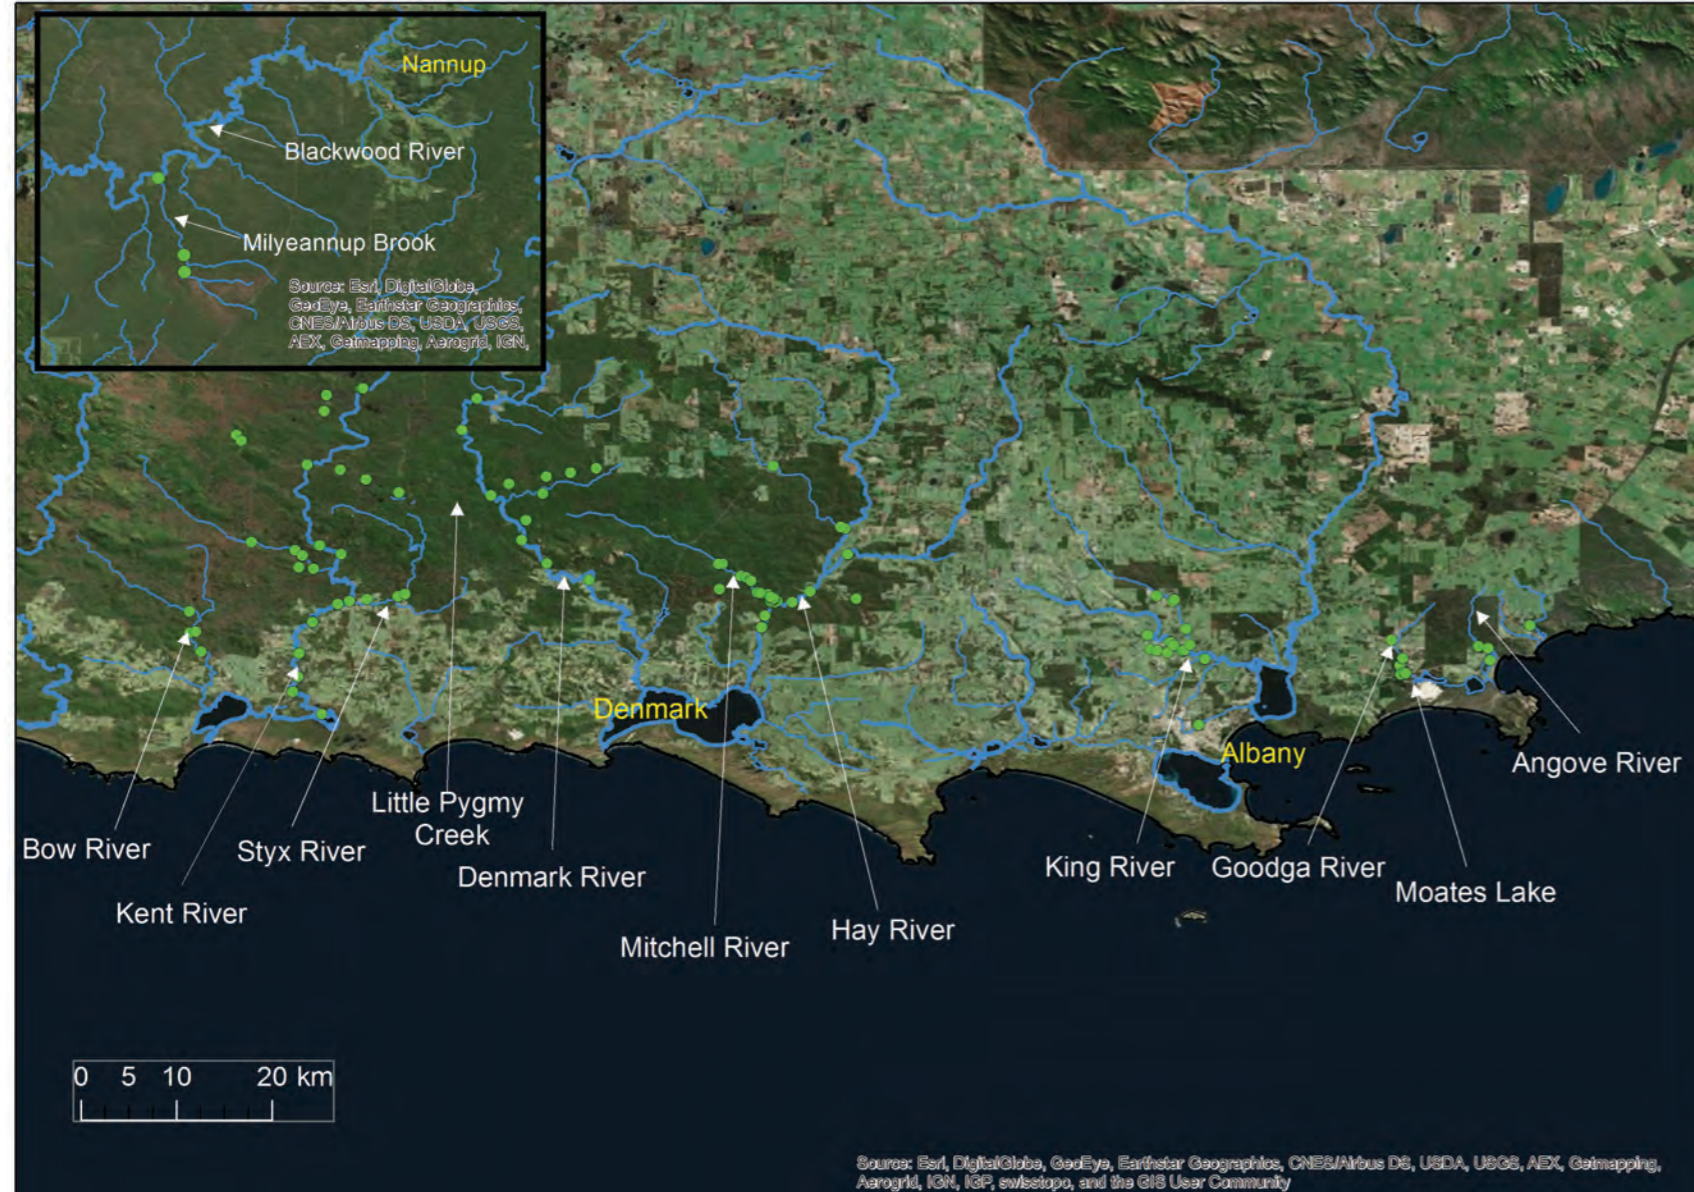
Nannup

Blackwood River

Milyeannup Brook

Source: Esri, DigitalGlobe, GeoEye, Earthstar Geographics, CNES/Airbus DS, USDA, USGS, AEX, Getmapping, Aerogrid, IGN,

Denmark

Albany

Angove River

Little Pygmy Creek

Bow River

Styx River

Denmark River

King River

Goodga River

Moates Lake

Kent River

Hay River

Mitchell River

0 5 10 20 km

Source: Esri, DigitalGlobe, GeoEye, Earthstar Geographics, CNES/Airbus DS, USDA, USGS, AEX, Getmapping, Aerogrid, IGN, IGP, swisstopo, and the GIS User Community